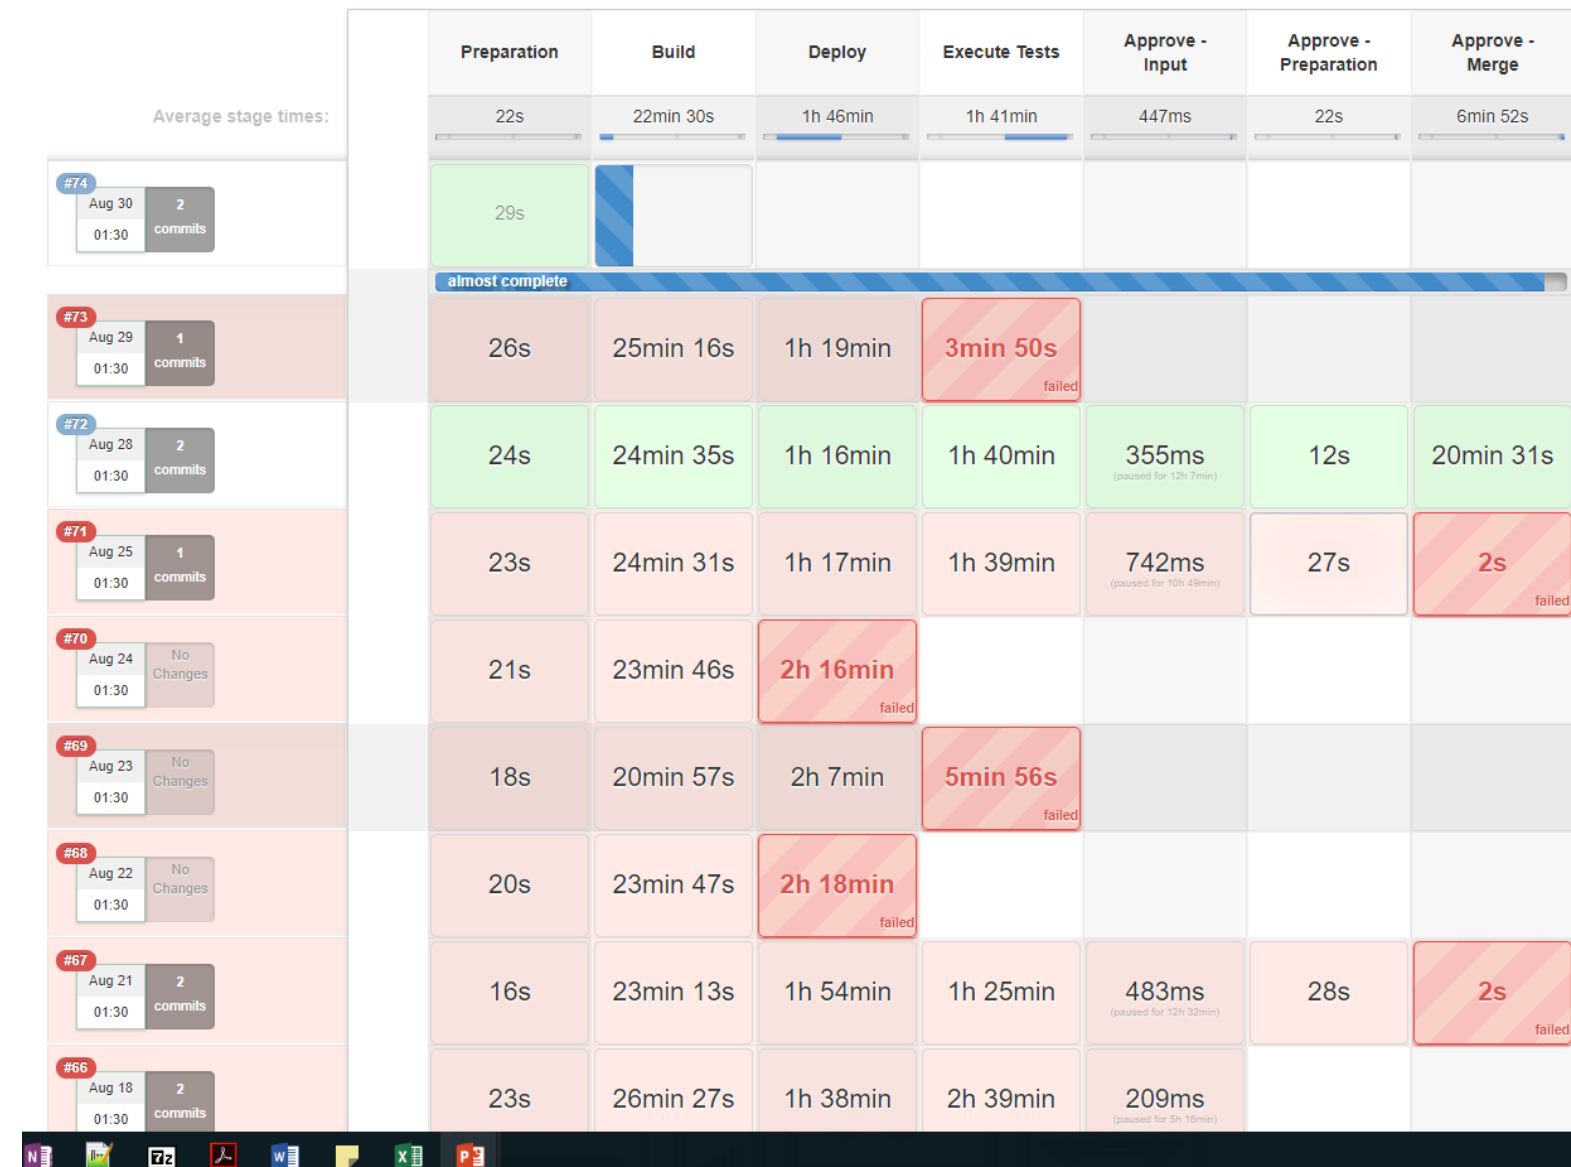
| | Preparation | Build | Deploy | Execute Tests | Approve - Input | Approve - Preparation | Approve - Merge |
|---|---|---|---|---|---|---|---|
| Average stage times: | 22s | 22min 30s | 1h 46min | 1h 41min | 447ms | 22s | 6min 52s |
| #74 Aug 30 01:30 2 commits | 29s | | | | | | |
| almost complete | | | | | | | |
| #73 Aug 29 01:30 1 commits | 26s | 25min 16s | 1h 19min | 3min 50s failed | | | |
| #72 Aug 28 01:30 2 commits | 24s | 24min 35s | 1h 16min | 1h 40min | 355ms (paused for 12h 7min) | 12s | 20min 31s |
| #71 Aug 25 01:30 1 commits | 23s | 24min 31s | 1h 17min | 1h 39min | 742ms (paused for 10h 49min) | 27s | 2s failed |
| #70 Aug 24 01:30 No Changes | 21s | 23min 46s | 2h 16min failed | | | | |
| #69 Aug 23 01:30 No Changes | 18s | 20min 57s | 2h 7min | 5min 56s failed | | | |
| #68 Aug 22 01:30 No Changes | 20s | 23min 47s | 2h 18min failed | | | | |
| #67 Aug 21 01:30 2 commits | 16s | 23min 13s | 1h 54min | 1h 25min | 483ms (paused for 12h 32min) | 28s | 2s failed |
| #66 Aug 18 01:30 2 commits | 23s | 26min 27s | 1h 38min | 2h 39min | 209ms (paused for 5h 16min) | | |